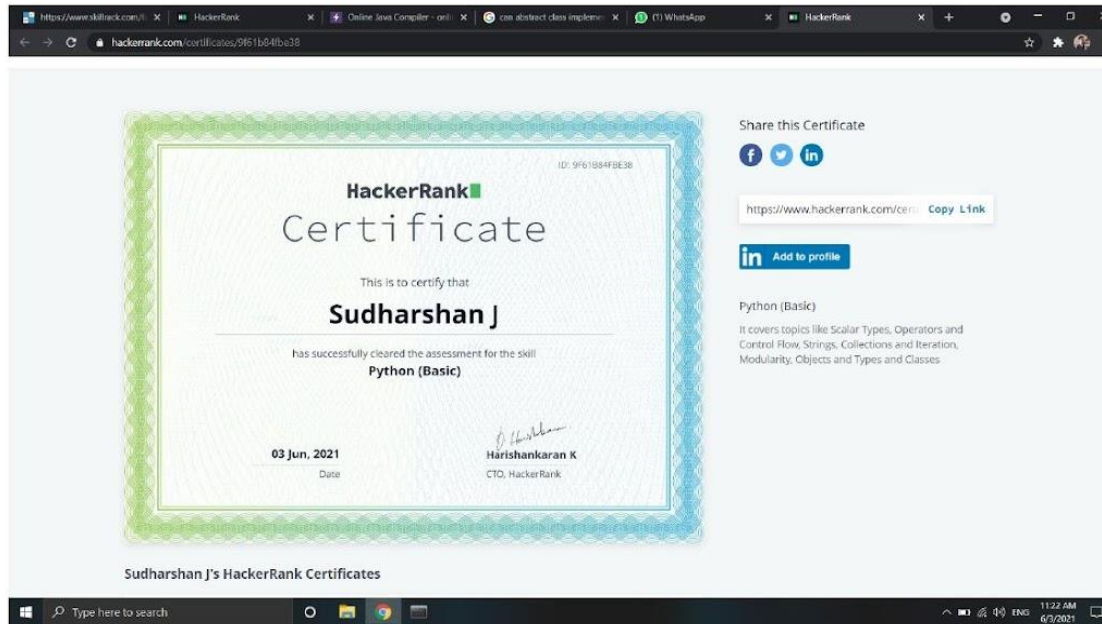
https://www.skillrack.com/ | HackerRank | Online Java Compiler - onli | can abstract class impleme | (1) WhatsApp | HackerRank

hackerrank.com/certificates/9f61b84fbe38

ID: 9F61B84FBE38

HackerRank

Certificate

This is to certify that

Sudharshan J

has successfully cleared the assessment for the skill

Python (Basic)

03 Jun, 2021
Date

Harishankaran K
CTO, HackerRank

Share this Certificate

https://www.hackerrank.com/cer Copy Link

Add to profile

Python (Basic)

It covers topics like Scalar Types, Operators and Control Flow, Strings, Collections and Iteration, Modularity, Objects and Types and Classes

Sudharshan J's HackerRank Certificates

Type here to search

ENG 11:22 AM 6/3/2021